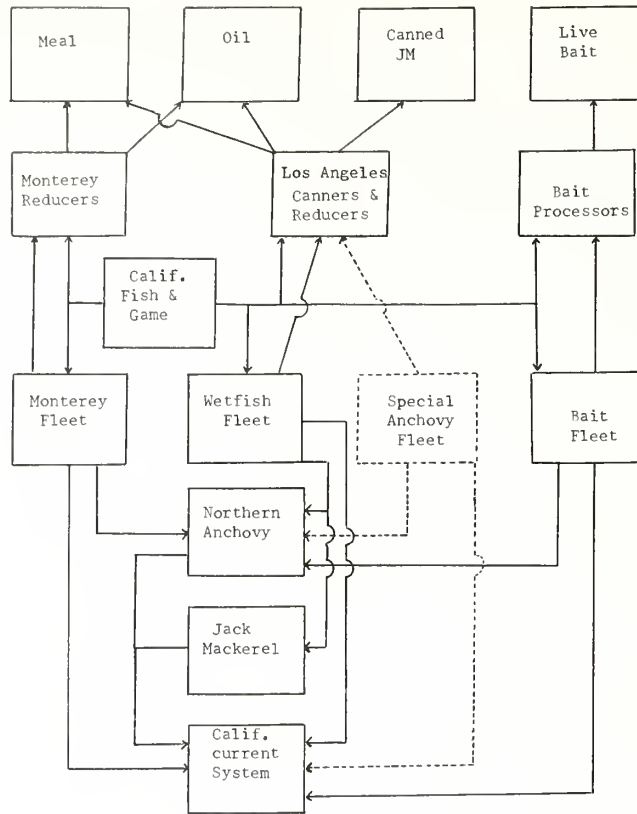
Meal

Oil

Canned JM

Live Bait

Monterey Reducers

Los Angeles Canners & Reducers

Bait Processors

Calif. Fish & Game

Monterey Fleet

Wetfish Fleet

Special Anchovy Fleet

Bait Fleet

Northern Anchovy

Jack Mackerel

Calif. current System